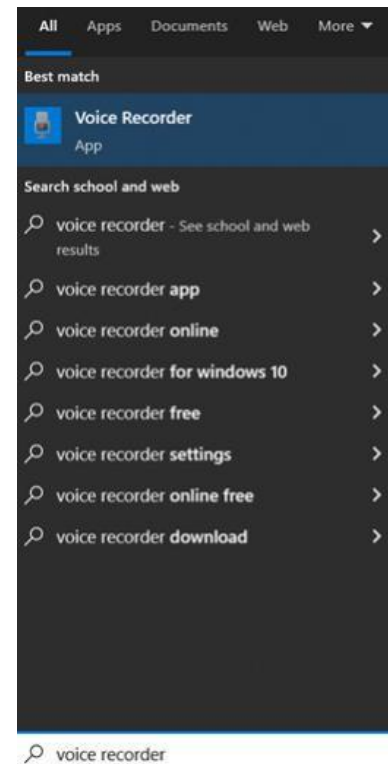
All Apps Documents Web More ▾

Best match

Voice Recorder
App

Search school and web

voice recorder - See school and web results

voice recorder app

voice recorder online

voice recorder for windows 10

voice recorder free

voice recorder settings

voice recorder online free

voice recorder download

voice recorder